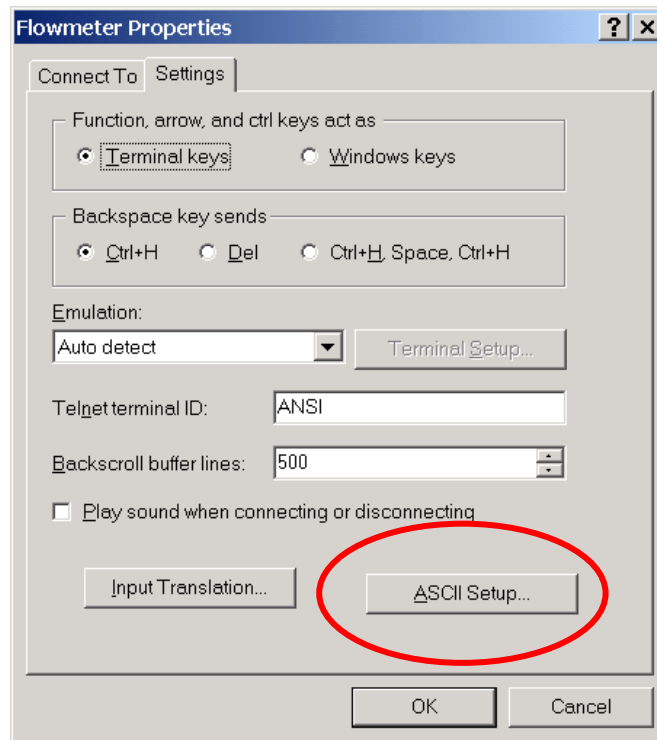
Flowmeter Properties ? X

Connect To Settings

Function, arrow, and ctrl keys act as

Terminal keys Windows keys

Backspace key sends

Ctrl+H Del Ctrl+H, Space, Ctrl+H

Emulation:

Auto detect Terminal Setup...

Telnet terminal ID: ANSI

Backscroll buffer lines: 500

Play sound when connecting or disconnecting

Input Translation... ASCII Setup...

OK Cancel